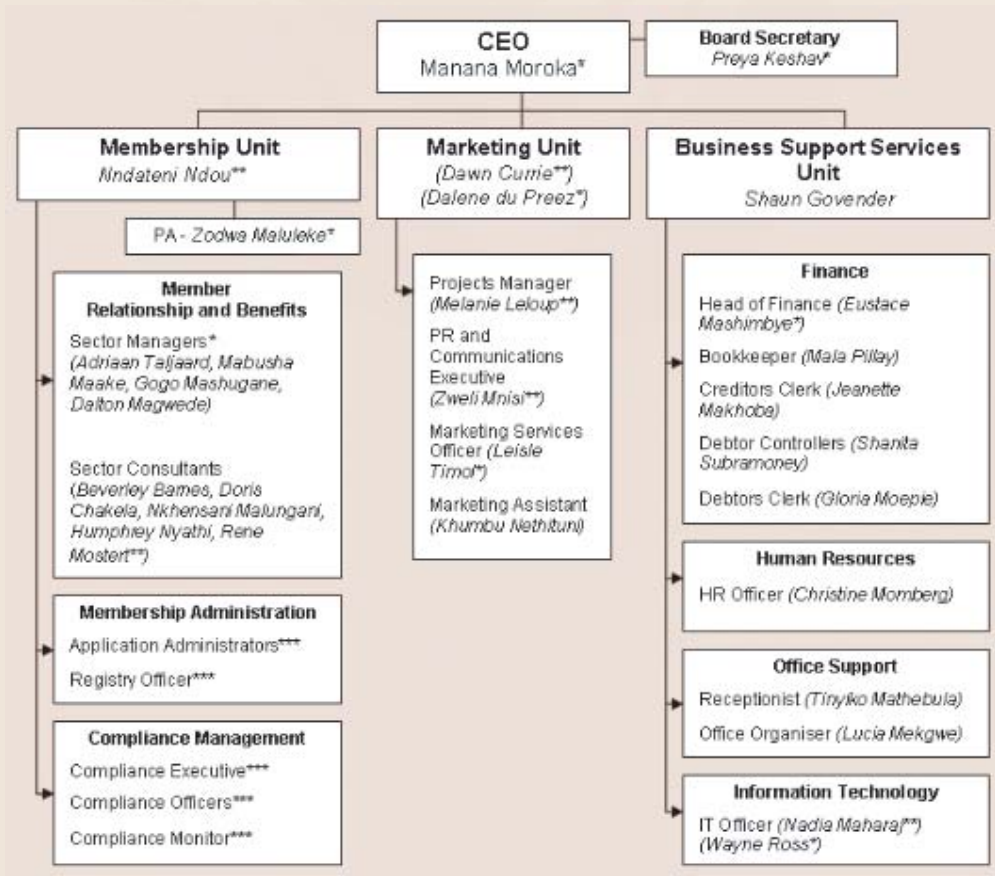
CEO
Manana Moroka*

Board Secretary
Preya Keshav*

Membership Unit
Nndateni Ndou**

PA - Zodwa Maluleke*

Member Relationship and Benefits
Sector Managers* (Adriaan Taljaard, Mabusha Maake, Gogo Mashugane, Dalton Magwede)

Sector Consultants (Beverley Barnes, Doris Chakela, Nkhensani Malungani, Humphrey Nyathi, Rene Mostert**)

Membership Administration
Application Administrators***
Registry Officer***

Compliance Management
Compliance Executive***
Compliance Officers***
Compliance Monitor***

Marketing Unit
(Dawn Currie**)
(Dalene du Preez*)

Projects Manager (Melanie Leloup**)
PR and Communications Executive (Zweli Mnisi**)
Marketing Services Officer (Leisle Timol*)
Marketing Assistant (Khumbu Nethituni)

Business Support Services Unit
Shaun Govender

Finance
Head of Finance (Eustace Mashimbye*)
Bookkeeper (Mala Pillay)
Creditors Clerk (Jeanette Makhoba)
Debtor Controllers (Shanita Subramoney)
Debtors Clerk (Gloria Moepie)

Human Resources
HR Officer (Christine Momberg)

Office Support
Receptionist (Tinyiko Mathebula)
Office Organiser (Lucia Mekgwe)

Information Technology
IT Officer (Nadia Maharaj**) (Wayne Ross*)